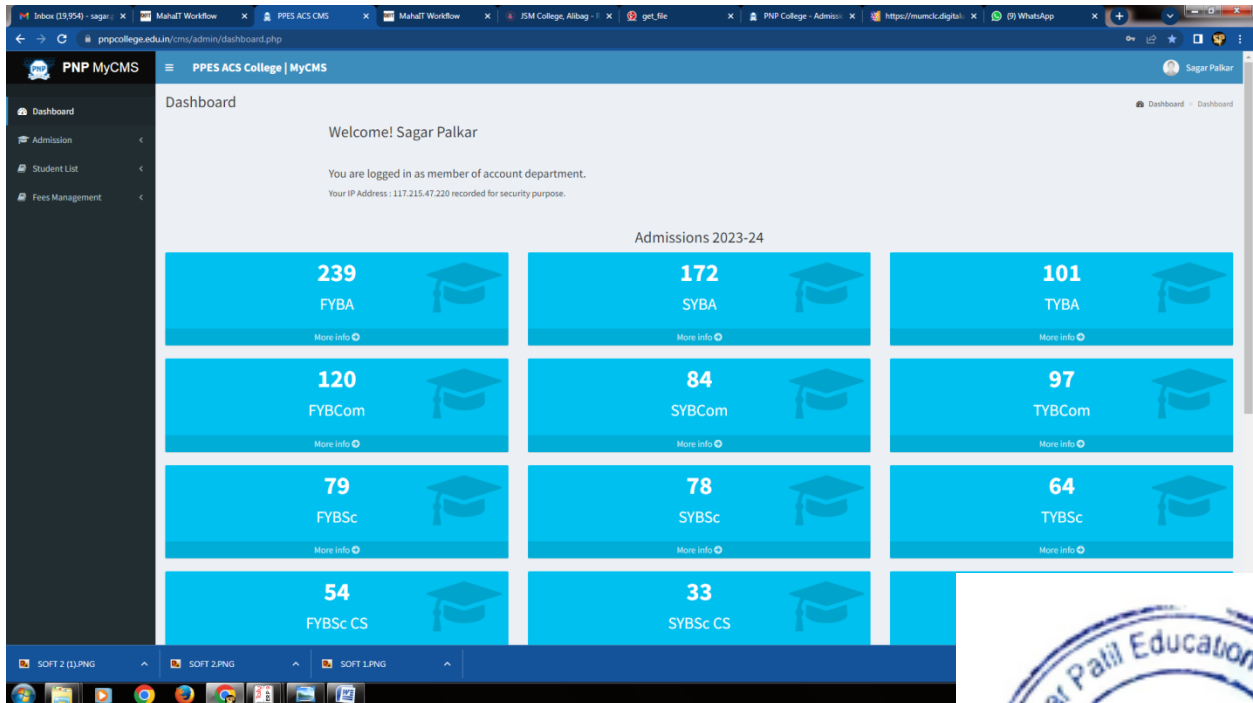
Inbox (19,954) - sagar | MahaIT Workflow | PPES ACS CMS | MahaIT Workflow | JSM College, Alibag | get_file | PNP College - Admissi | https://mumclc.digital | (9) WhatsApp

pnpcollege.edu.in/cms/admin/dashboard.php

PNP MyCMS

PPES ACS College | MyCMS

Sagar Palkar

Dashboard

Admission

Student List

Fees Management

Dashboard

Dashboard > Dashboard

Welcome! Sagar Palkar

You are logged in as member of account department.

Your IP Address : 117.215.47.220 recorded for security purpose.

Admissions 2023-24

| 239 FYBA More info | 172 SYBA More info | 101 TYBA More info |
|---|---|---|
| 120 FYBCom More info | 84 SYBCom More info | 97 TYBCom More info |
| 79 FYBSc More info | 78 SYBSc More info | 64 TYBSc More info |
| 54 FYBSc CS | 33 SYBSc CS | |

SOFT 2 (1).PNG

SOFT 2.PNG

SOFT 1.PNG

Patil Education